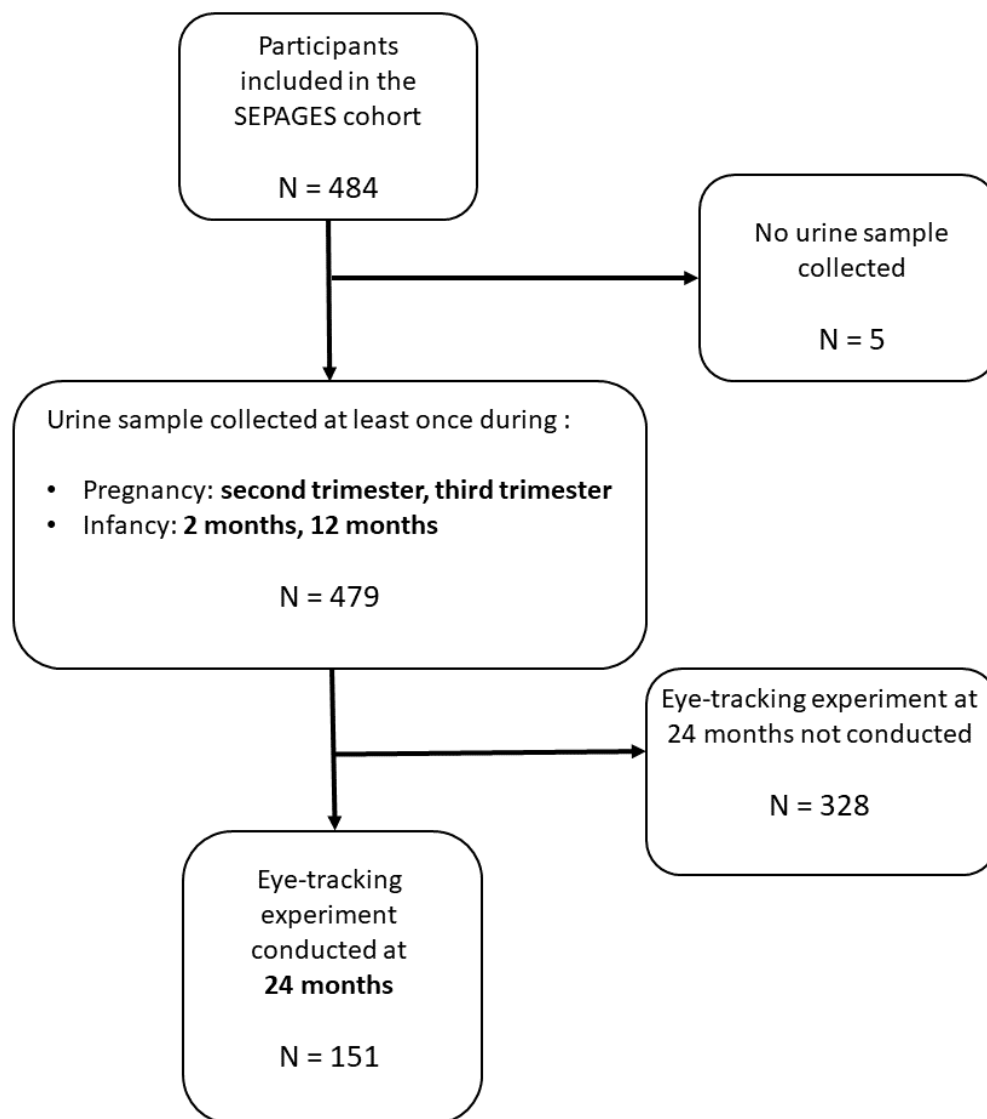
Participants included in the SEPAGES cohort

N = 484

No urine sample collected

N = 5

Urine sample collected at least once during :

- Pregnancy: **second trimester, third trimester**
- Infancy: **2 months, 12 months**

N = 479

Eye-tracking experiment at 24 months not conducted

N = 328

Eye-tracking experiment conducted at **24 months**

N = 151